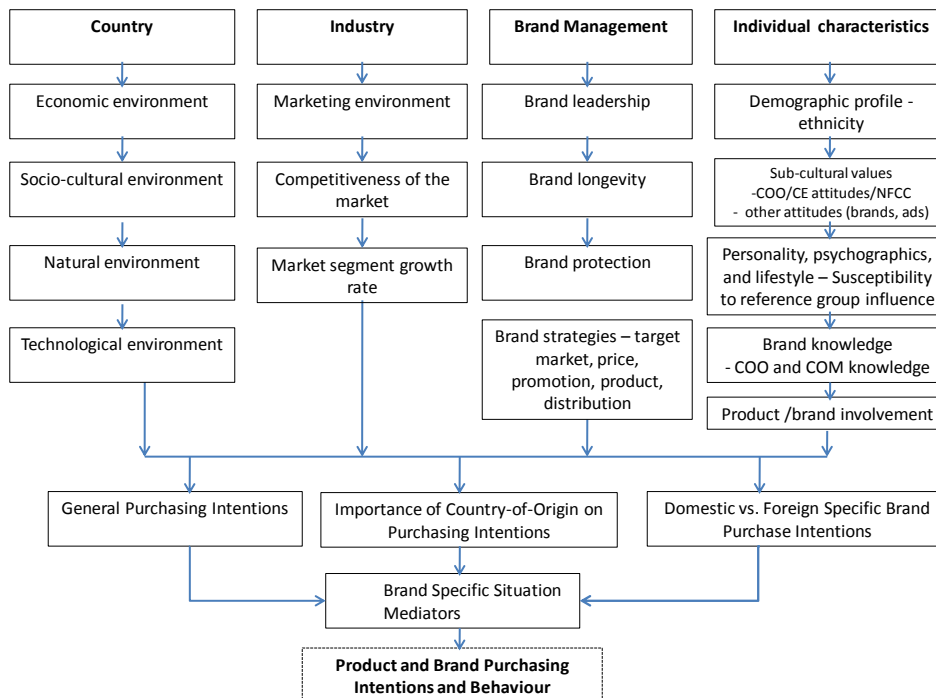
Country

Economic environment

Socio-cultural environment

Natural environment

Technological environment

Industry

Marketing environment

Competitiveness of the market

Market segment growth rate

Brand Management

Brand leadership

Brand longevity

Brand protection

Brand strategies – target market, price, promotion, product, distribution

Individual characteristics

Demographic profile - ethnicity

Sub-cultural values
-COO/CE attitudes/NFCC
- other attitudes (brands, ads)

Personality, psychographics, and lifestyle – Susceptibility to reference group influence

Brand knowledge
- COO and COM knowledge

Product /brand involvement

General Purchasing Intentions

Importance of Country-of-Origin on Purchasing Intentions

Domestic vs. Foreign Specific Brand Purchase Intentions

Brand Specific Situation Mediators

Product and Brand Purchasing Intentions and Behaviour